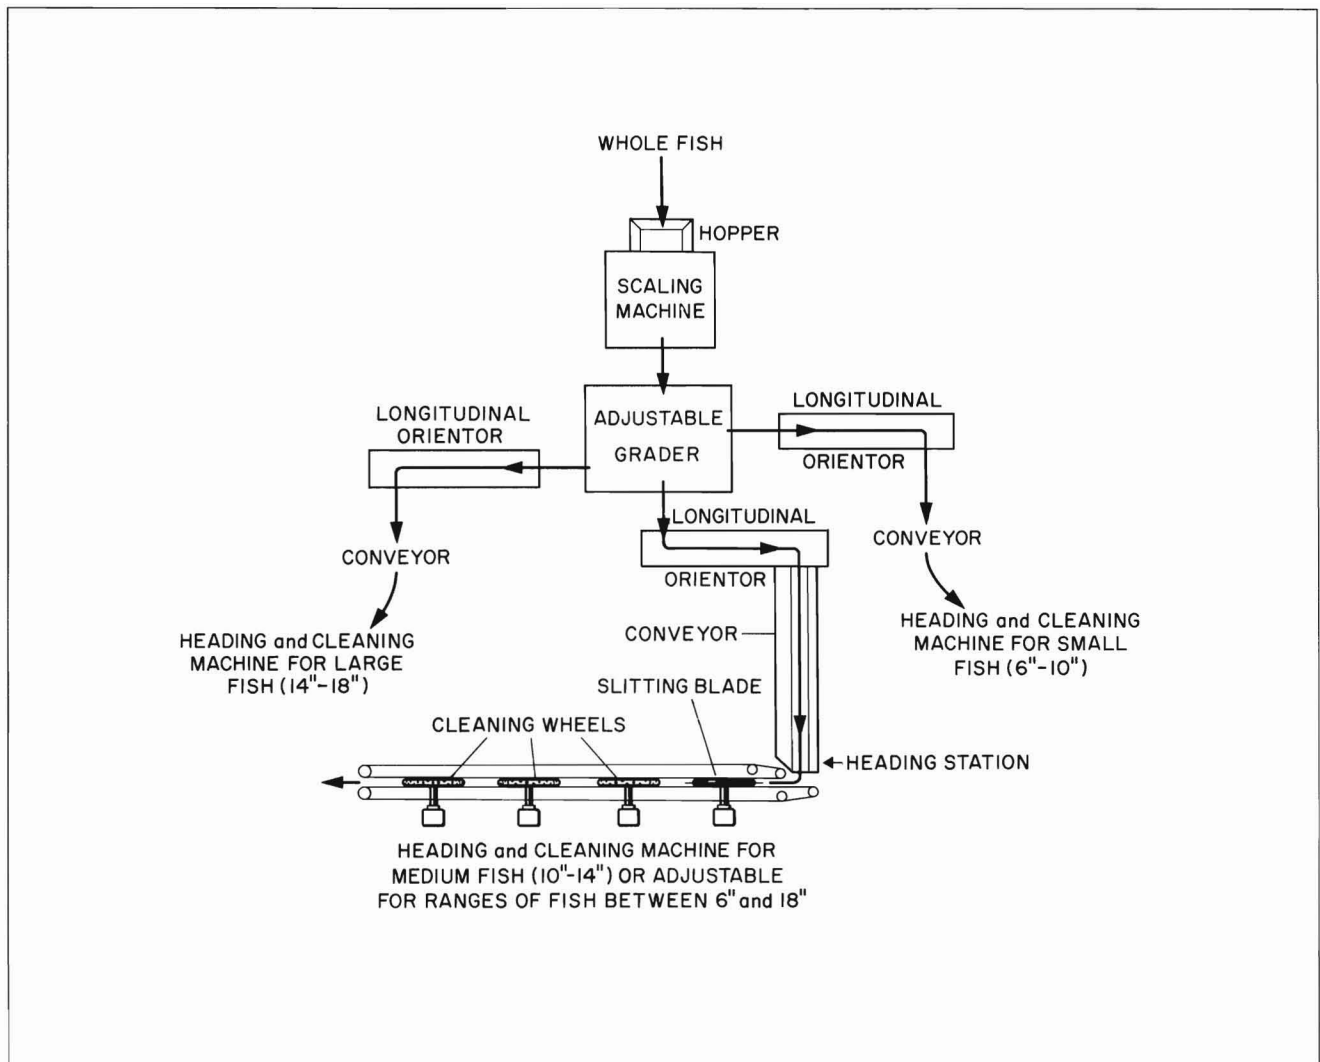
WHOLE FISH

HOPPER

SCALING MACHINE

ADJUSTABLE GRADER

LONGITUDINAL ORIENTOR

LONGITUDINAL ORIENTOR

CONVEYOR

CONVEYOR

HEADING and CLEANING MACHINE FOR LARGE FISH (14"-18")

LONGITUDINAL ORIENTOR

HEADING and CLEANING MACHINE FOR SMALL FISH (6"-10")

CONVEYOR

SLITTING BLADE

CLEANING WHEELS

HEADING STATION

HEADING and CLEANING MACHINE FOR MEDIUM FISH (10"-14") OR ADJUSTABLE FOR RANGES OF FISH BETWEEN 6" and 18"